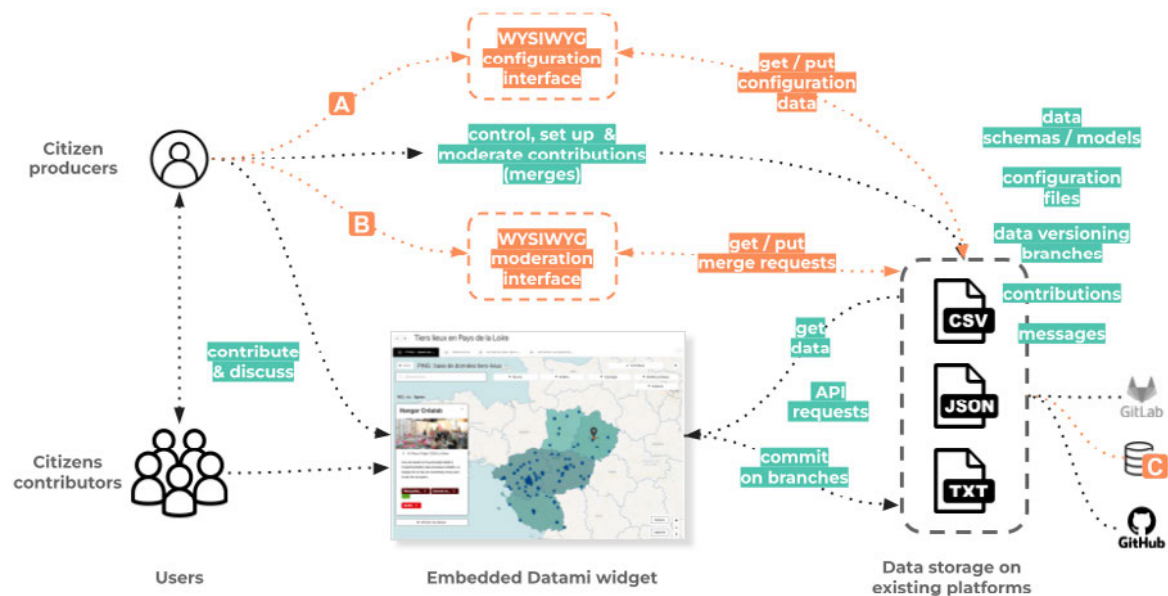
WYSIWYG configuration interface

get / put configuration data

A

Citizen producers

control, set up & moderate contributions (merges)

data schemas / models

configuration files

B

WYSIWYG moderation interface

get / put merge requests

data versioning branches

contributions

messages

contribute & discuss

Tiers lieux en Pays de la Loire

Hangar Ordalab

get data

CSV

API requests

JSON

GitLab

Citizens contributors

commit on branches

TXT

C

GitHub

Users

Embedded Datami widget

Data storage on existing platforms